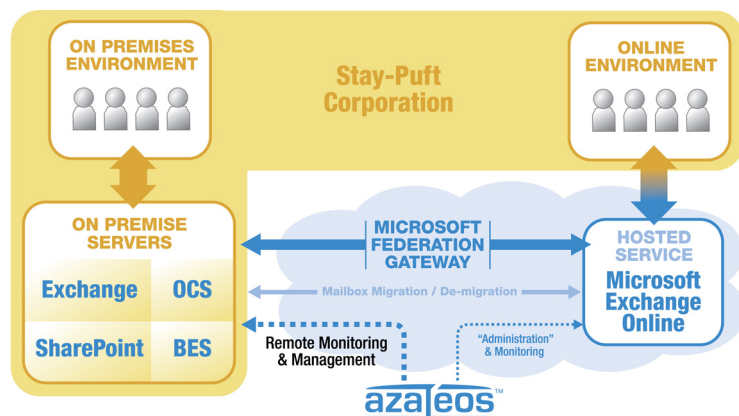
ON PREMISES ENVIRONMENT

Stay-Puft Corporation

ONLINE ENVIRONMENT

ON PREMISE SERVERS

Exchange

OCS

SharePoint

BES

MICROSOFT FEDERATION GATEWAY

HOSTED SERVICE

Microsoft Exchange Online

Mailbox Migration / De-migration

Remote Monitoring & Management

"Administration" & Monitoring

azaleos™